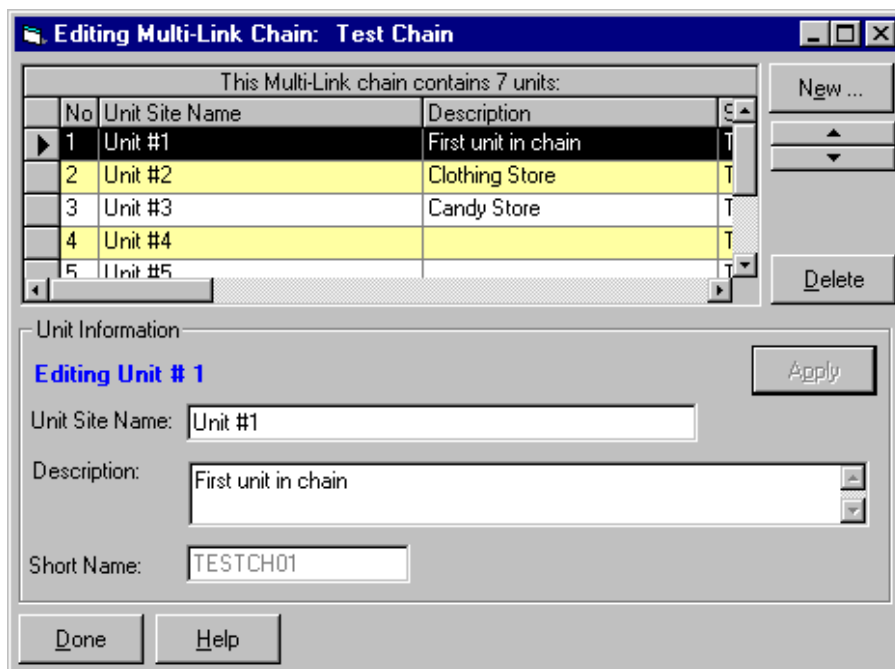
Editing Multi-Link Chain: Test Chain

This Multi-Link chain contains 7 units:

| No | Unit Site Name | Description | S |
|---|---|---|---|
| 1 | Unit #1 | First unit in chain | T |
| 2 | Unit #2 | Clothing Store | T |
| 3 | Unit #3 | Candy Store | T |
| 4 | Unit #4 | | T |
| 5 | Unit #5 | | T |

New ...

Delete

Unit Information

Editing Unit # 1

Apply

Unit Site Name: Unit #1

Description: First unit in chain

Short Name: TESTCH01

Done

Help